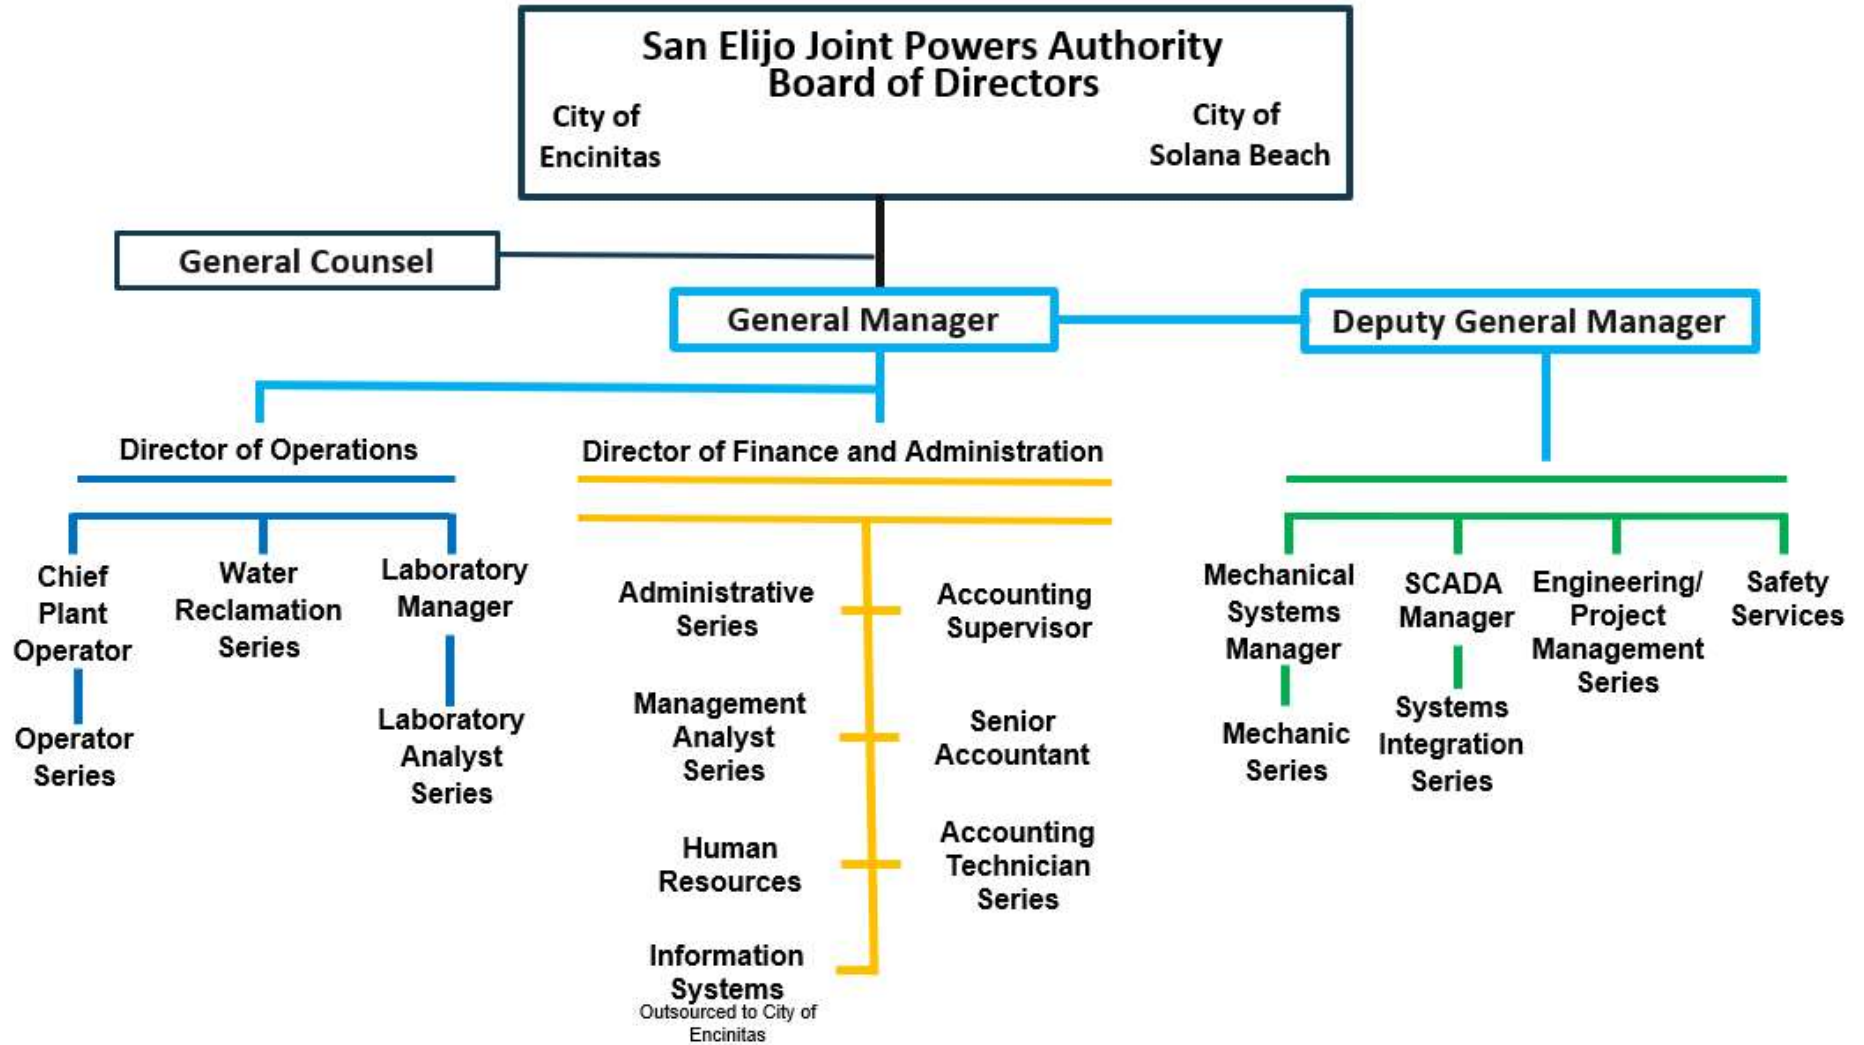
San Elijo Joint Powers Authority
Board of Directors

City of Encinitas

City of Solana Beach

General Counsel

General Manager

Deputy General Manager

Director of Operations

Director of Finance and Administration

Chief Plant Operator

Operator Series

Water Reclamation Series

Laboratory Manager

Laboratory Analyst Series

Administrative Series

Accounting Supervisor

Management Analyst Series

Senior Accountant

Human Resources

Accounting Technician Series

Information Systems
Outsourced to City of Encinitas

Mechanical Systems Manager

Mechanic Series

SCADA Manager

Systems Integration Series

Engineering/ Project Management Series

Safety Services